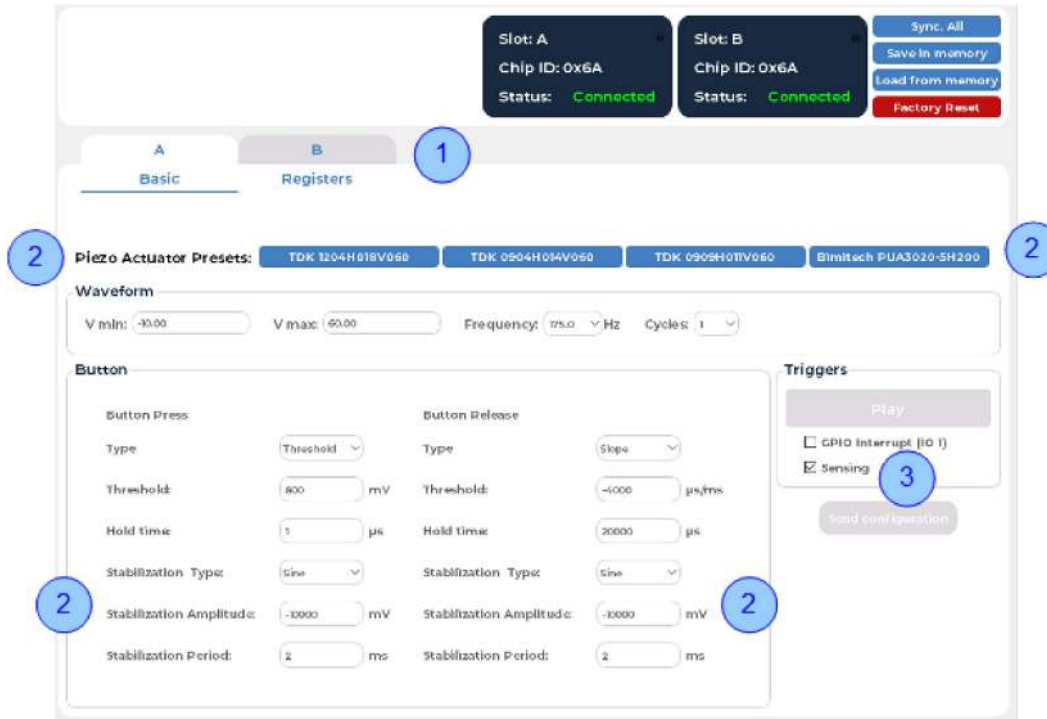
Slot: A
Chip ID: 0x6A
Status: Connected

Slot: B
Chip ID: 0x6A
Status: Connected

Sync. All
Save in memory
Load from memory
Factory Reset

A
B
1
Basic
Registers

2
Piezo Actuator Presets: TDK 1204H018V060 TDK 0904H014V060 TDK 0909H011V060 Bimitech PUA3020-SH200
2

Waveform
V min: -10.00
V max: 60.00
Frequency: 175.0 Hz
Cycles: 1

Button
Button Press
Type Threshold
Threshold: 800 mV
Hold time: 1 µs
Stabilization Type: Sine
Stabilization Amplitude: -10000 mV
Stabilization Period: 2 ms

Button Release
Type Slope
Threshold: -4000 µs/ms
Hold time: 20000 µs
Stabilization Type: Sine
Stabilization Amplitude: -10000 mV
Stabilization Period: 2 ms

2
2

Triggers
Play
GPIO Interrupt (IO 1)
Sensing
3
Send configuration